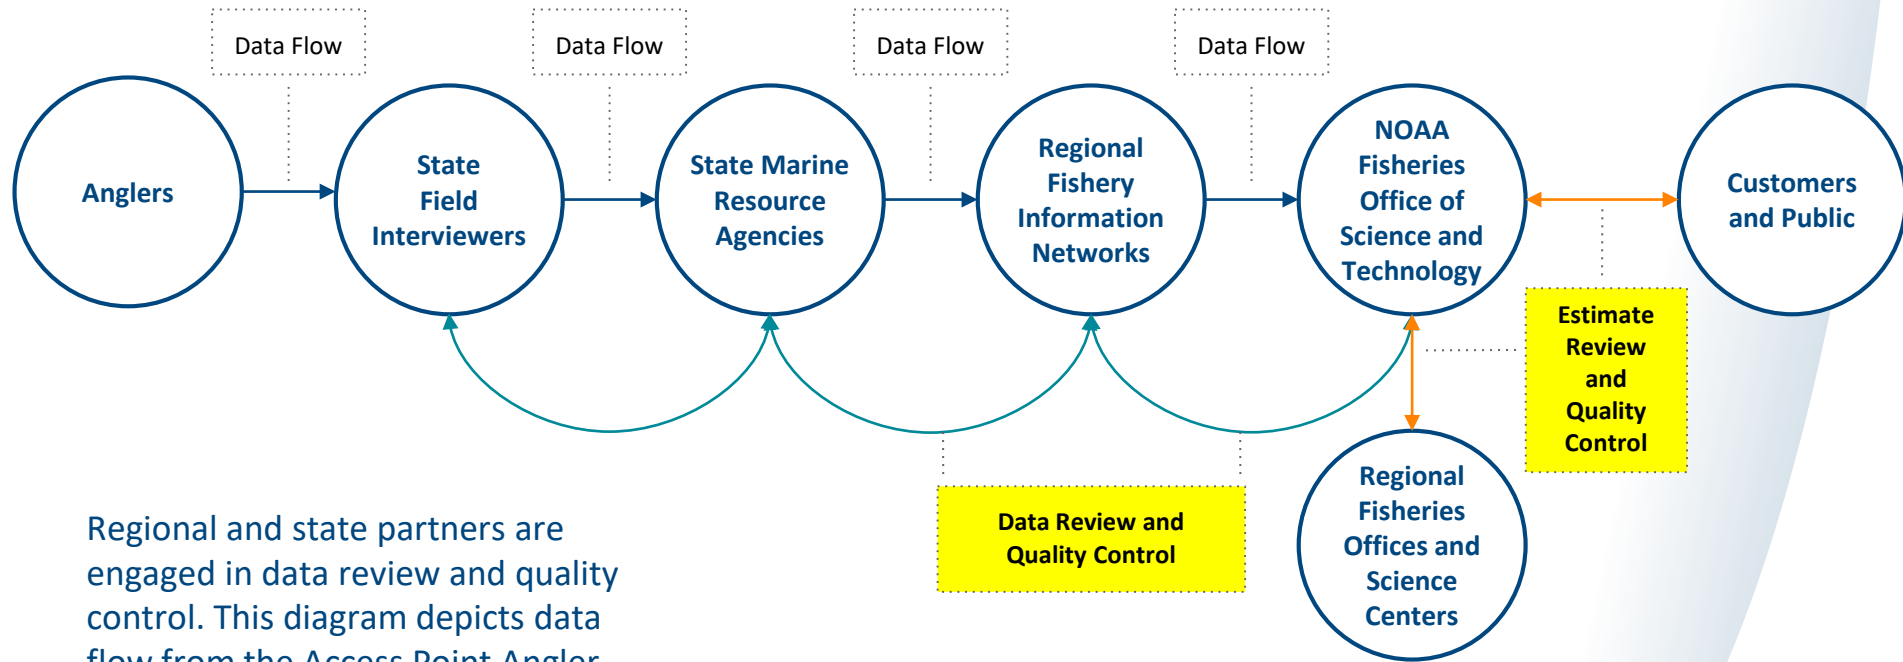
Data Flow

Data Flow

Data Flow

Data Flow

Anglers

State Field Interviewers

State Marine Resource Agencies

Regional Fishery Information Networks

NOAA Fisheries Office of Science and Technology

Customers and Public

Estimate Review and Quality Control

Data Review and Quality Control

Regional Fisheries Offices and Science Centers

Regional and state partners are engaged in data review and quality control. This diagram depicts data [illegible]